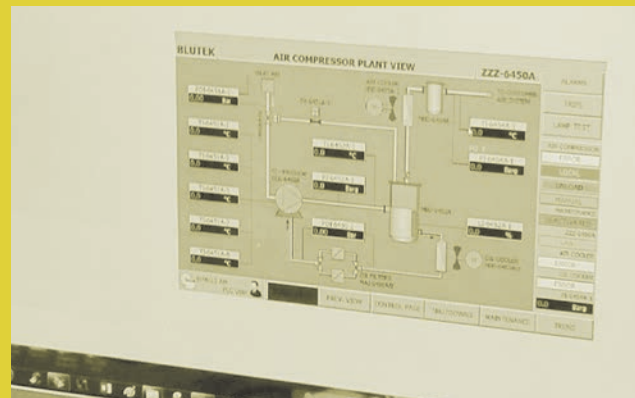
BLUTEK

AIR COMPRESSOR PLANT VIEW

ZZZ-6450A

ALARMS

TRIPS

LAMP TEST

0.0 Bar

0.0 °C

0.0 °C

0.0 °C

0.0 °C

0.0 °C

0.0 °C

0.0 Bar

0.0 °C

0.0 Bar

0.0 °C

0.0 Bar

0.0 Bar

LOCAL

UNLOAD

0.0 Bar

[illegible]

PROCESS

BACK VIEW

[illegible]

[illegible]

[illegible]

TREND